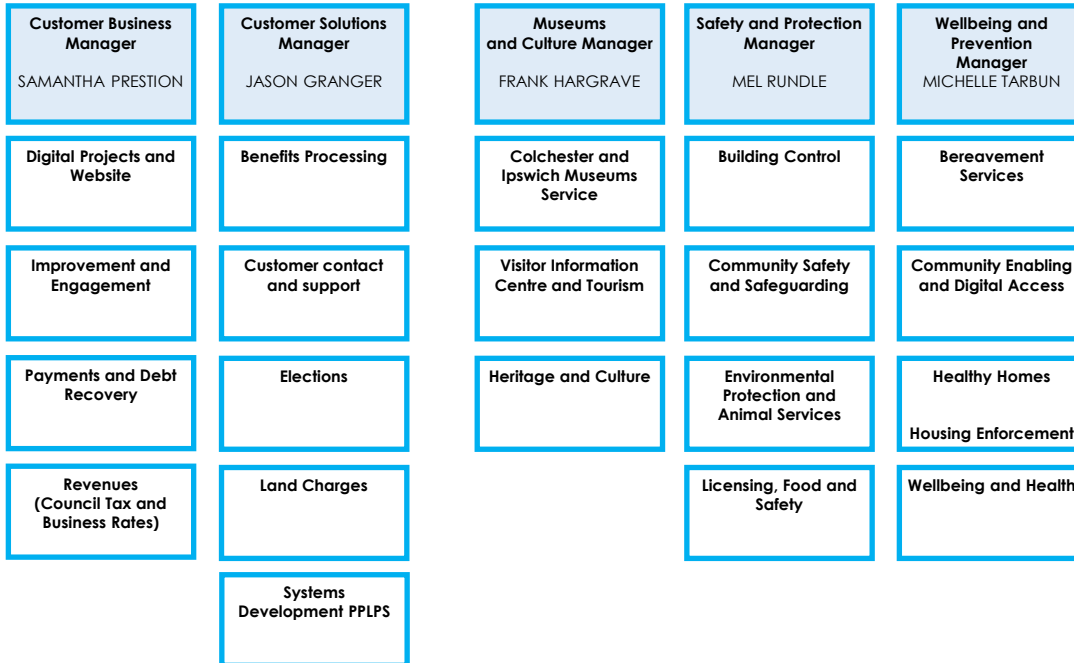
Customer Business Manager

SAMANTHA PRESTION

Digital Projects and Website

Improvement and Engagement

Payments and Debt Recovery

Revenues (Council Tax and Business Rates)

Customer Solutions Manager

JASON GRANGER

Benefits Processing

Customer contact and support

Elections

Land Charges

Systems Development PPLPS

Museums and Culture Manager

FRANK HARGRAVE

Colchester and Ipswich Museums Service

Visitor Information Centre and Tourism

Heritage and Culture

Safety and Protection Manager

MEL RUNDLE

Building Control

Community Safety and Safeguarding

Environmental Protection and Animal Services

Licensing, Food and Safety

Wellbeing and Prevention Manager

MICHELLE TARBUN

Bereavement Services

Community Enabling and Digital Access

Healthy Homes

Housing Enforcement

Wellbeing and Health